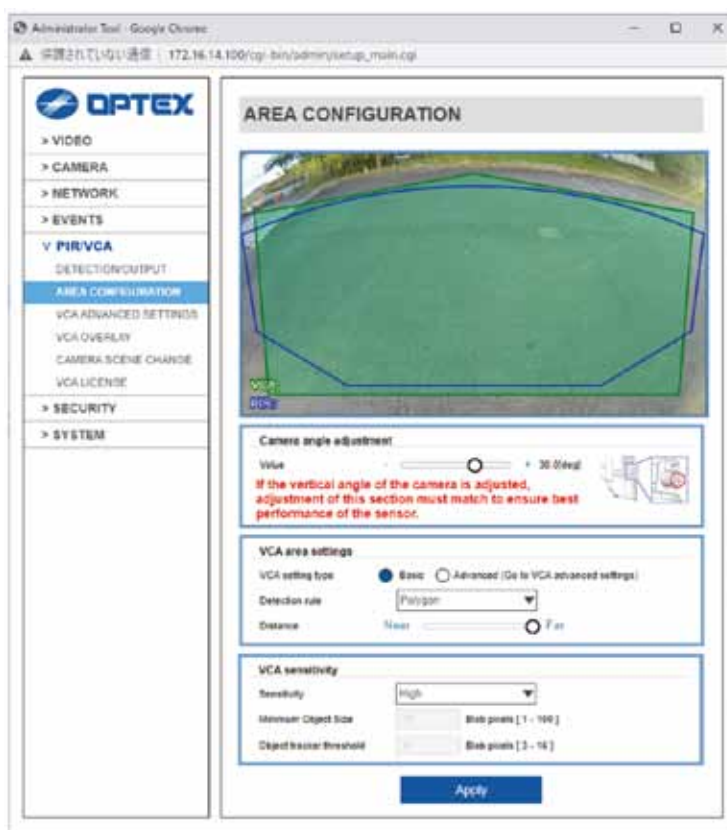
Administrator Tool - Google Chrome

▲ 保護されていない通信 | 172.16.14.100/cgi-bin/admin/setup_main.cgi

OPTEX

> VIDEO
> CAMERA
> NETWORK
> EVENTS
∨ PIR/VCA
DETECTION/OUTPUT
AREA CONFIGURATION
VCA ADVANCED SETTINGS
VCA OVERLAY
CAMERA SCENE CHANGE
VCA LICENSE
> SECURITY
> SYSTEM

AREA CONFIGURATION

VCA
ROI

Camera angle adjustment
Value - + 30.0[deg]
If the vertical angle of the camera is adjusted, adjustment of this section must match to ensure best performance of the sensor.

VCA area settings
VCA setting type Basic Advanced (Go to VCA advanced settings)
Detection rule Polygon
Distance Near Far

VCA sensitivity
Sensitivity High
Minimum Object Size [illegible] Blob pixels [ 1 - 100 ]
Object tracker threshold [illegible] Blob pixels [ 3 - 16 ]

Apply